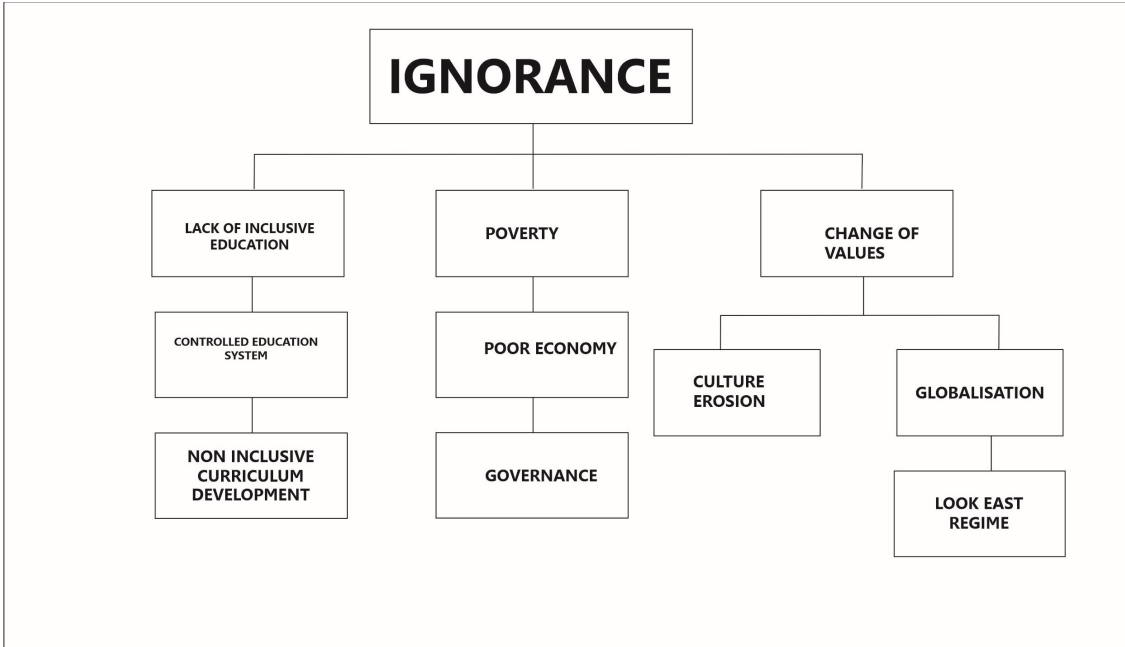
IGNORANCE

LACK OF INCLUSIVE EDUCATION

CONTROLLED EDUCATION SYSTEM

NON INCLUSIVE CURRICULUM DEVELOPMENT

POVERTY

POOR ECONOMY

GOVERNANCE

CHANGE OF VALUES

CULTURE EROSION

GLOBALISATION

LOOK EAST REGIME